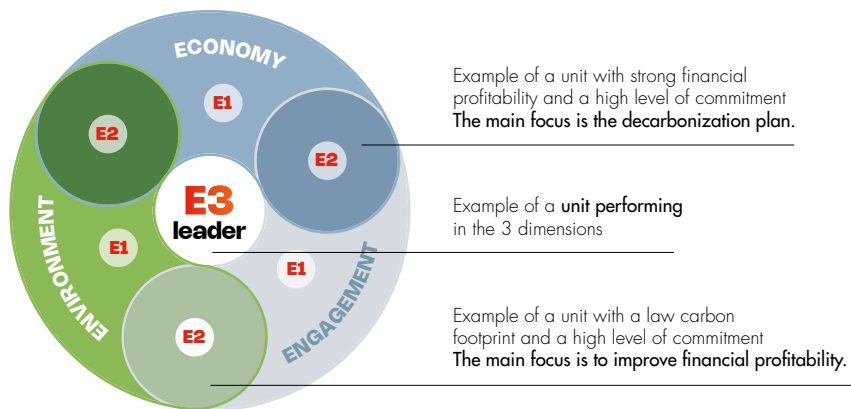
ECONOMY

E1

E2

E2

E3
leader

ENVIRONMENT

E1

E1

ENGAGEMENT

E2

Example of a unit with strong financial profitability and a high level of commitment
The main focus is the decarbonization plan.

Example of a unit performing in the 3 dimensions

Example of a unit with a law carbon footprint and a high level of commitment
The main focus is to improve financial profitability.